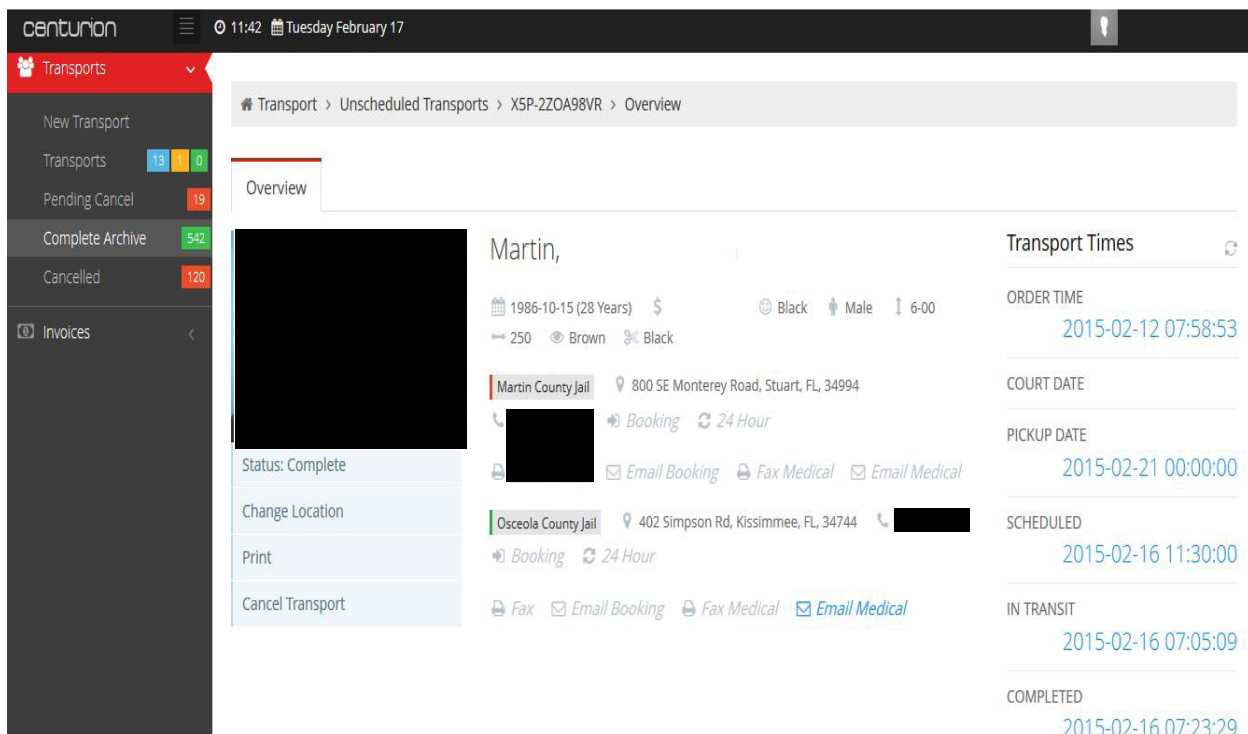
centurion 11:42 Tuesday February 17

Transports

New Transport

Transports 13 1 0

Pending Cancel 19

Complete Archive 542

Cancelled 120

Invoices

Transport › Unscheduled Transports › X5P-2ZOA98VR › Overview

Overview

Status: Complete

Change Location

Print

Cancel Transport

Martin,

1986-10-15 (28 Years) $ Black Male 6-00

250 Brown Black

Martin County Jail 800 SE Monterey Road, Stuart, FL, 34994

Booking 24 Hour

Email Booking Fax Medical Email Medical

Osceola County Jail 402 Simpson Rd, Kissimmee, FL, 34744

Booking 24 Hour

Fax Email Booking Fax Medical Email Medical

Transport Times

ORDER TIME
2015-02-12 07:58:53

COURT DATE

PICKUP DATE
2015-02-21 00:00:00

SCHEDULED
2015-02-16 11:30:00

IN TRANSIT
2015-02-16 07:05:09

COMPLETED
2015-02-16 07:23:29